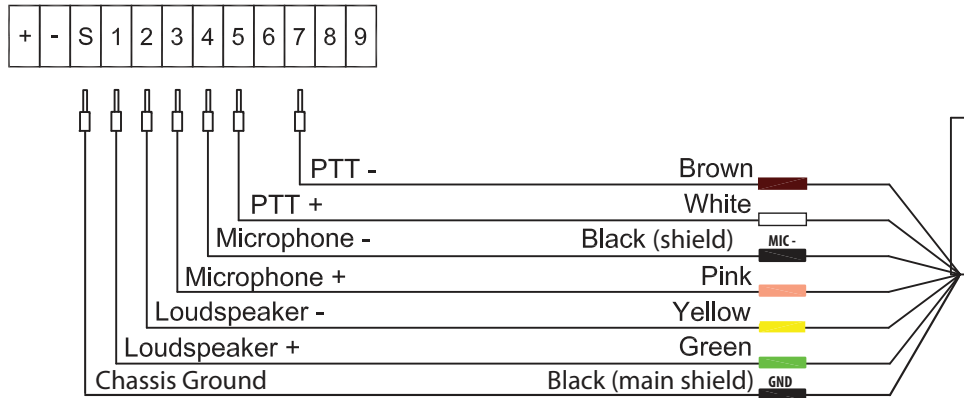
| + | - | S | 1 | 2 | 3 | 4 | 5 | 6 | 7 | 8 | 9 |
|---|---|---|---|---|---|---|---|---|---|---|---|

PTT - Brown
PTT + White
Microphone - Black (shield) MIC -
Microphone + Pink
Loudspeaker - Yellow
Loudspeaker + Green
Chassis Ground Black (main shield) GND